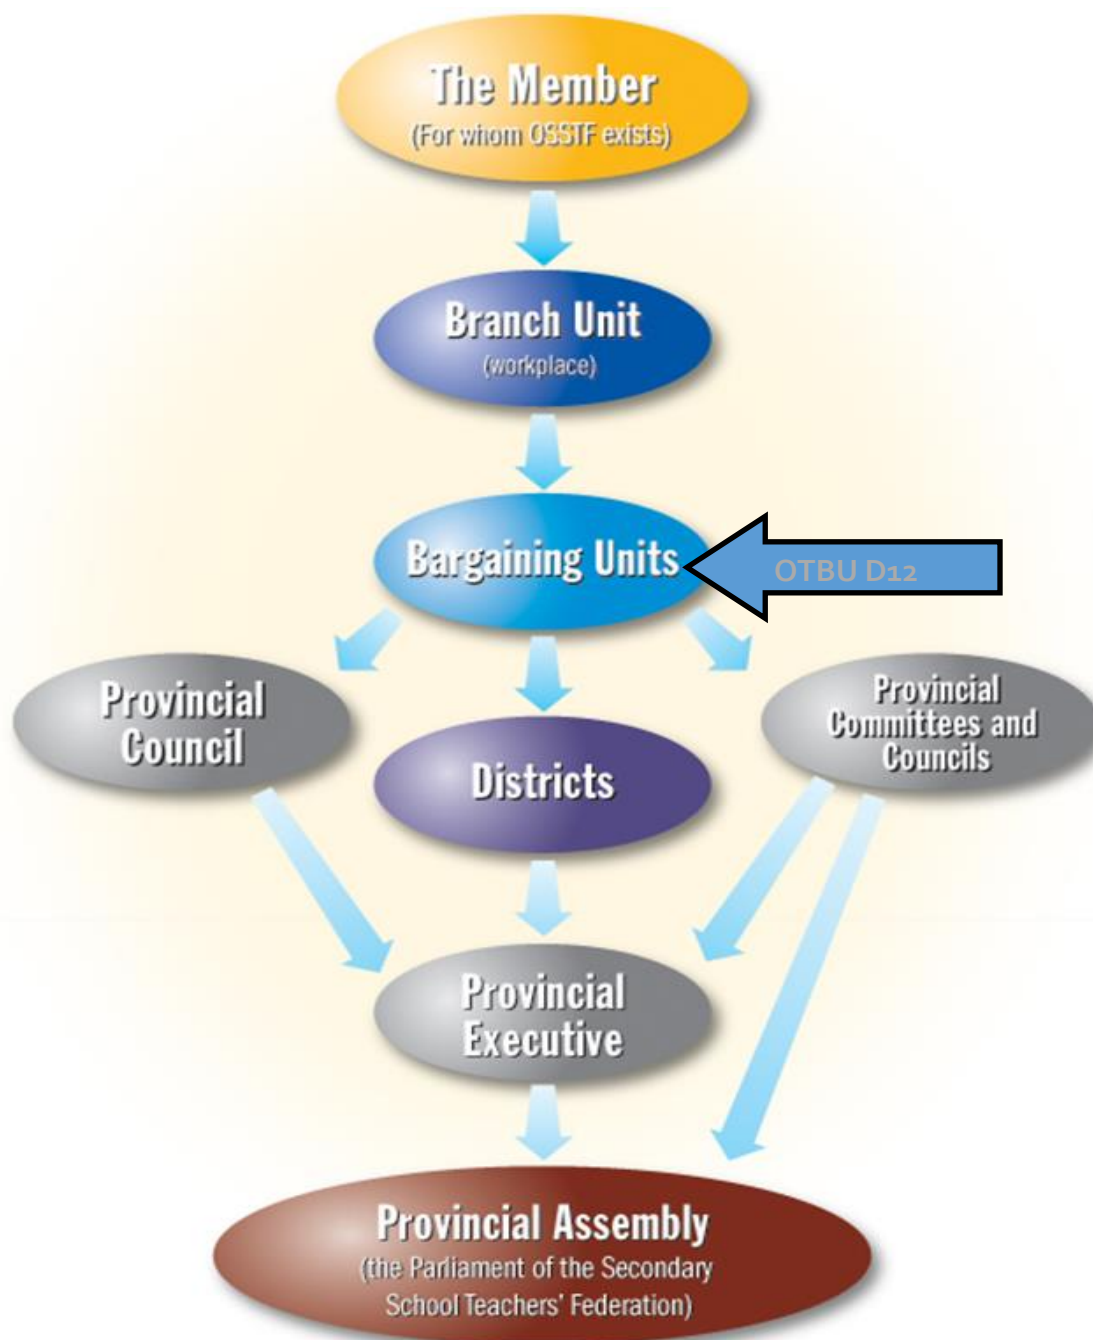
The Member
(For whom OSSTF exists)

Branch Unit
(workplace)

Bargaining Units

OTBU D12

Provincial Council

Districts

Provincial Committees and Councils

Provincial Executive

Provincial Assembly
(the Parliament of the Secondary School Teachers' Federation)